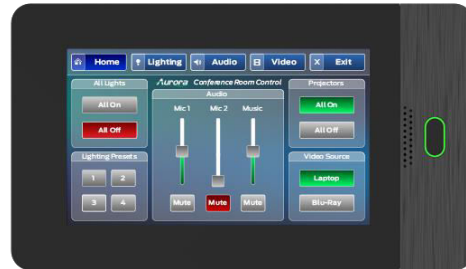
Home
Lighting
Audio
Video
Exit
All Lights
All On
All Off
Aurora Conference Room Control
Audio
Mic 1
Mic 2
Music
Mute
Mute
Mute
Projectors
All On
All Off
Lighting Presets
1
2
3
4
Video Source
Laptop
Blu-Ray